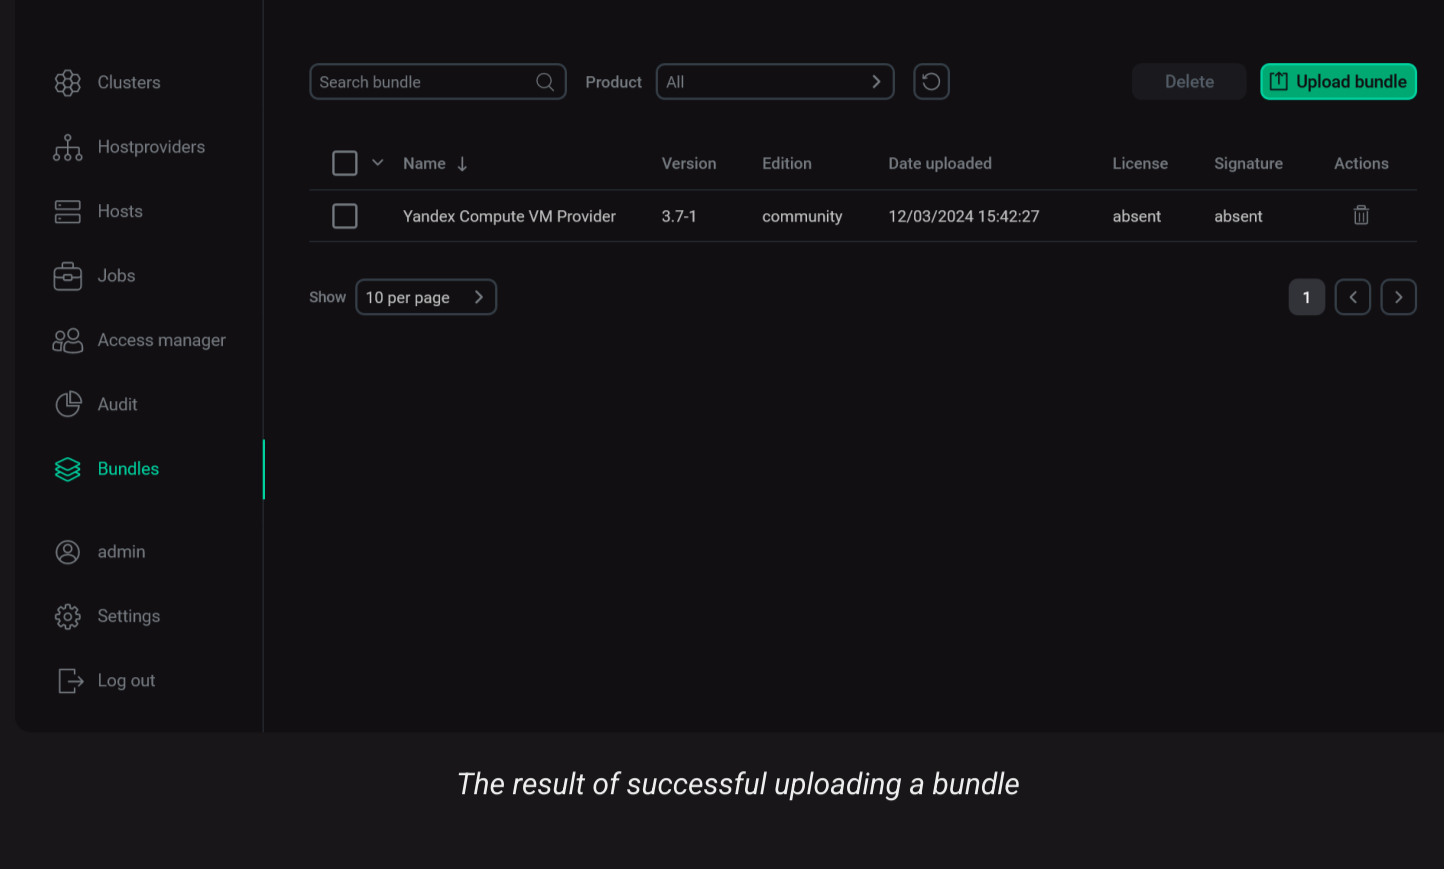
Clusters

Hostproviders

Hosts

Jobs

Access manager

Audit

Bundles

admin

Settings

Log out

Search bundle

Product

All

Delete

Upload bundle

| | Name ↓ | Version | Edition | Date uploaded | License | Signature | Actions |
|---|---|---|---|---|---|---|---|
| | Yandex Compute VM Provider | 3.7-1 | community | 12/03/2024 15:42:27 | absent | absent | |

Show

10 per page

1

The result of successful uploading a bundle